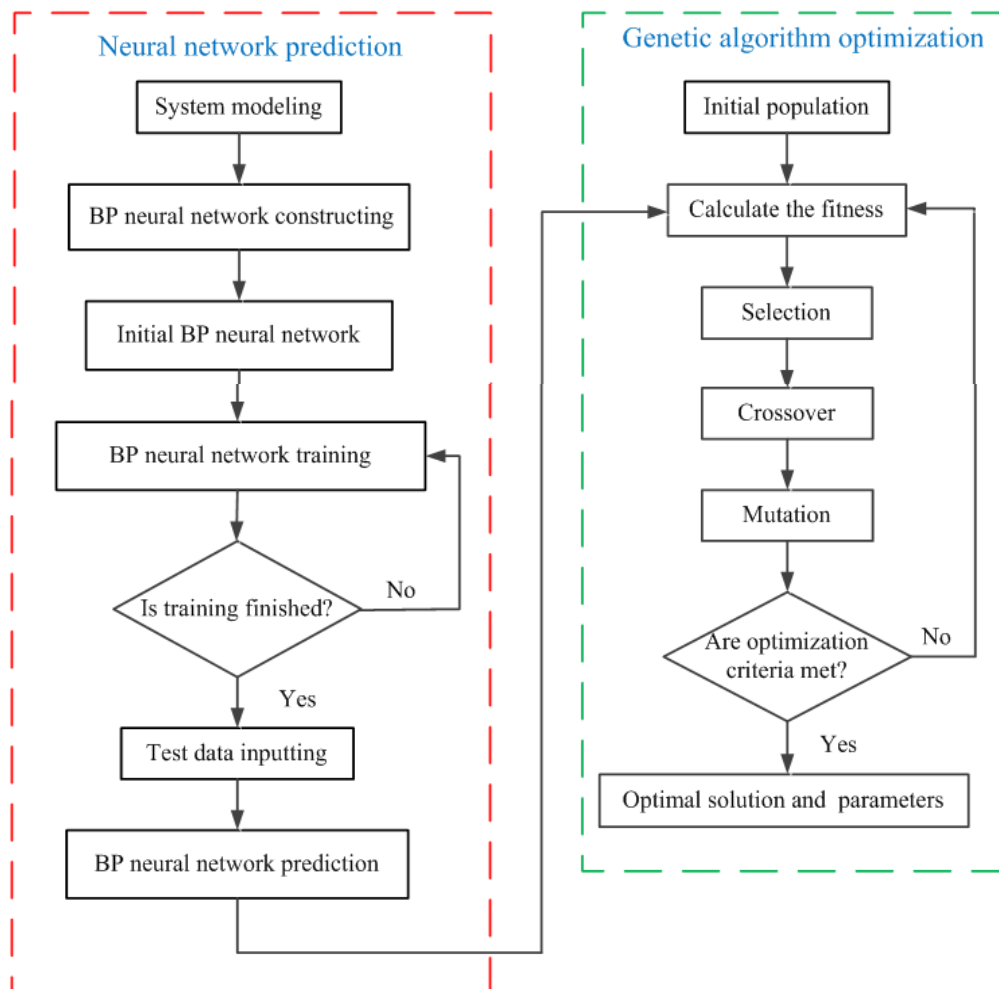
Neural network prediction

System modeling

BP neural network constructing

Initial BP neural network

BP neural network training

Is training finished?

No

Yes

Test data inputting

BP neural network prediction

Genetic algorithm optimization

Initial population

Calculate the fitness

Selection

Crossover

Mutation

Are optimization criteria met?

No

Yes

Optimal solution and parameters